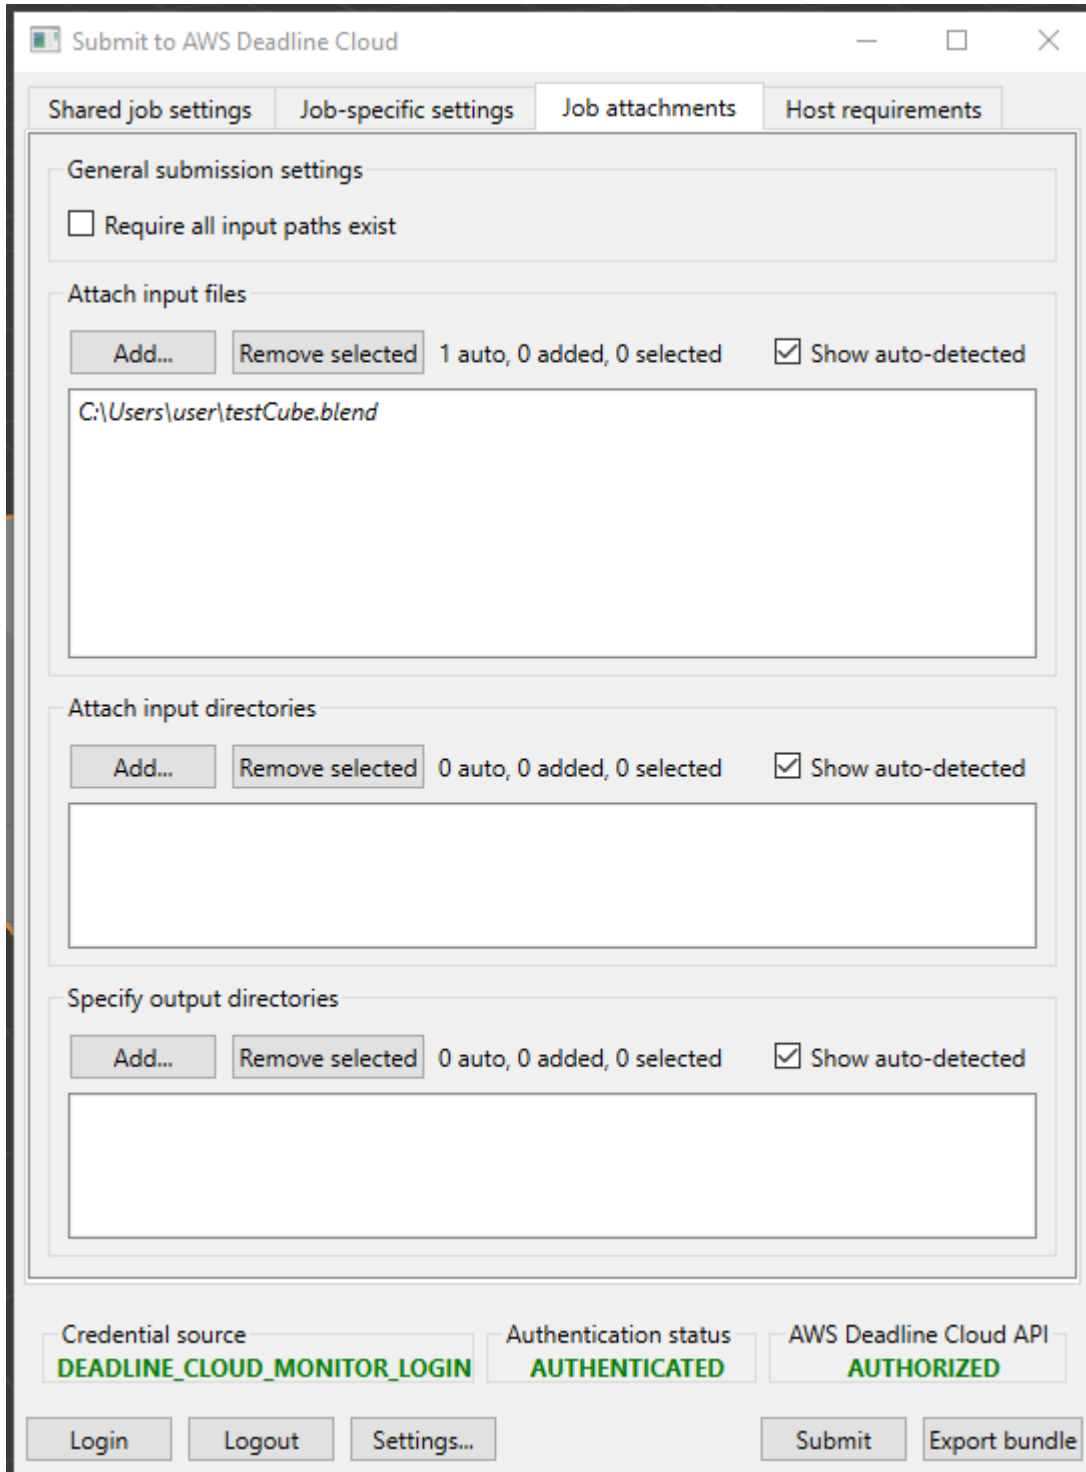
Submit to AWS Deadline Cloud

Shared job settings | Job-specific settings | Job attachments | Host requirements

General submission settings

Require all input paths exist

Attach input files

Add... Remove selected 1 auto, 0 added, 0 selected Show auto-detected

C:\Users\user\testCube.blend

Attach input directories

Add... Remove selected 0 auto, 0 added, 0 selected Show auto-detected

Specify output directories

Add... Remove selected 0 auto, 0 added, 0 selected Show auto-detected

Credential source
DEADLINE_CLOUD_MONITOR_LOGIN

Authentication status
AUTHENTICATED

AWS Deadline Cloud API
AUTHORIZED

Login Logout Settings... Submit Export bundle